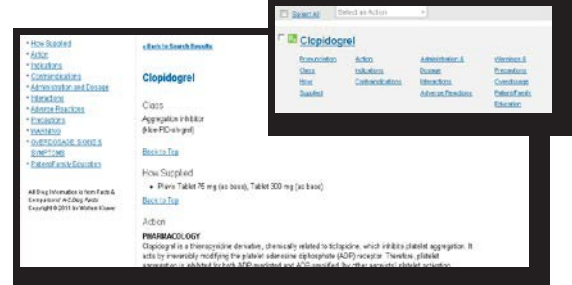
Select All
Select an Action

Clopidogrel

| Pronunciation | Action | Administration & Dosage | Warnings & Precautions |
|---|---|---|---|
| Class | Indications | Interactions | Overdosage |
| How Supplied | Contraindications | Adverse Reactions | Patient/Family Education |

• How Supplied
• Action
• Indications
• Contraindications
• Administration and Dosage
• Interactions
• Adverse Reactions
• Precautions
• WARNING
• OVERDOSAGE SIGNS & SYMPTOMS
• Patient/Family Education

All Drug Information is from Facts & Comparisons® eAnswers
Copyright © 2011 by Wolters Kluwer

« Back to Search Results

Clopidogrel

Class
Aggregation inhibitor
(Non-PIO-ininge)

Back to Top

How Supplied
• Plavix Tablet 75 mg (as base), Tablet 300 mg (as base)

Back to Top

Action
PHARMACOLOGY
Clopidogrel is a thienopyridine derivative, chemically related to ticlopidine, which inhibits platelet aggregation. It acts by irreversibly modifying the platelet adenosine diphosphate (ADP) receptor. Therefore, platelet aggregation is inhibited by both ADP-mediated and ADP amplified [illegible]